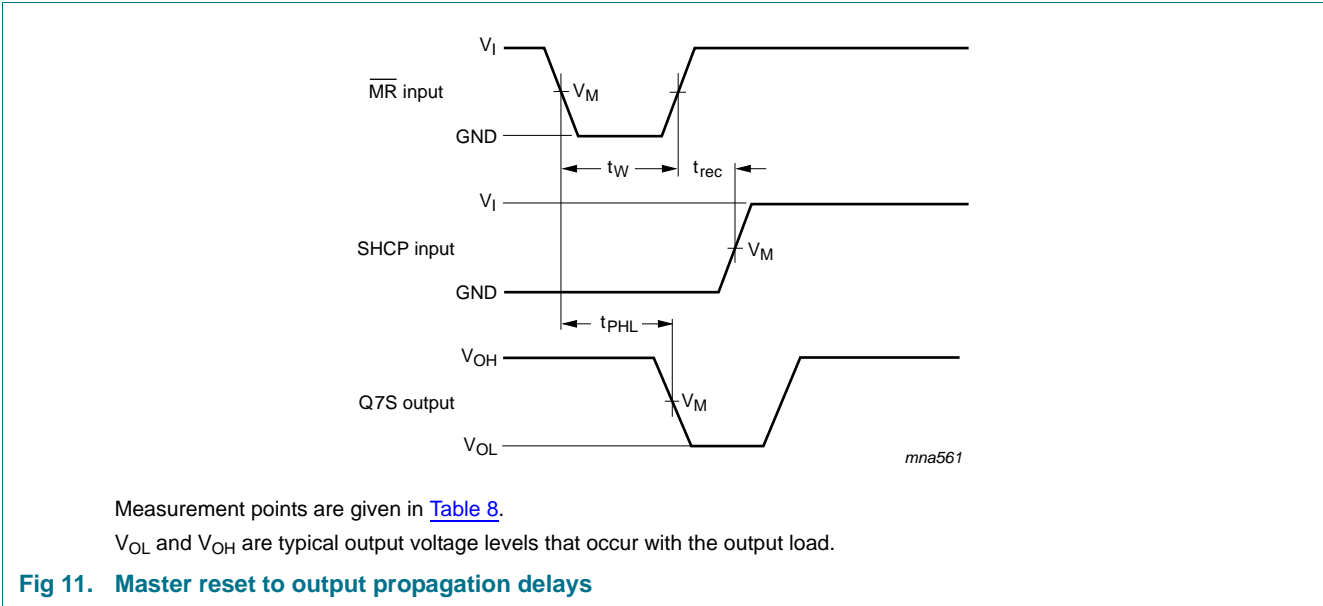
$V_I$

$\overline{MR}$ input

$V_M$

GND

$t_W$

$t_{rec}$

$V_I$

SHCP input

$V_M$

GND

$t_{PHL}$

$V_{OH}$

Q7S output

$V_M$

$V_{OL}$

mna561

Measurement points are given in Table 8.

$V_{OL}$ and $V_{OH}$ are typical output voltage levels that occur with the output load.

Fig 11. Master reset to output propagation delays